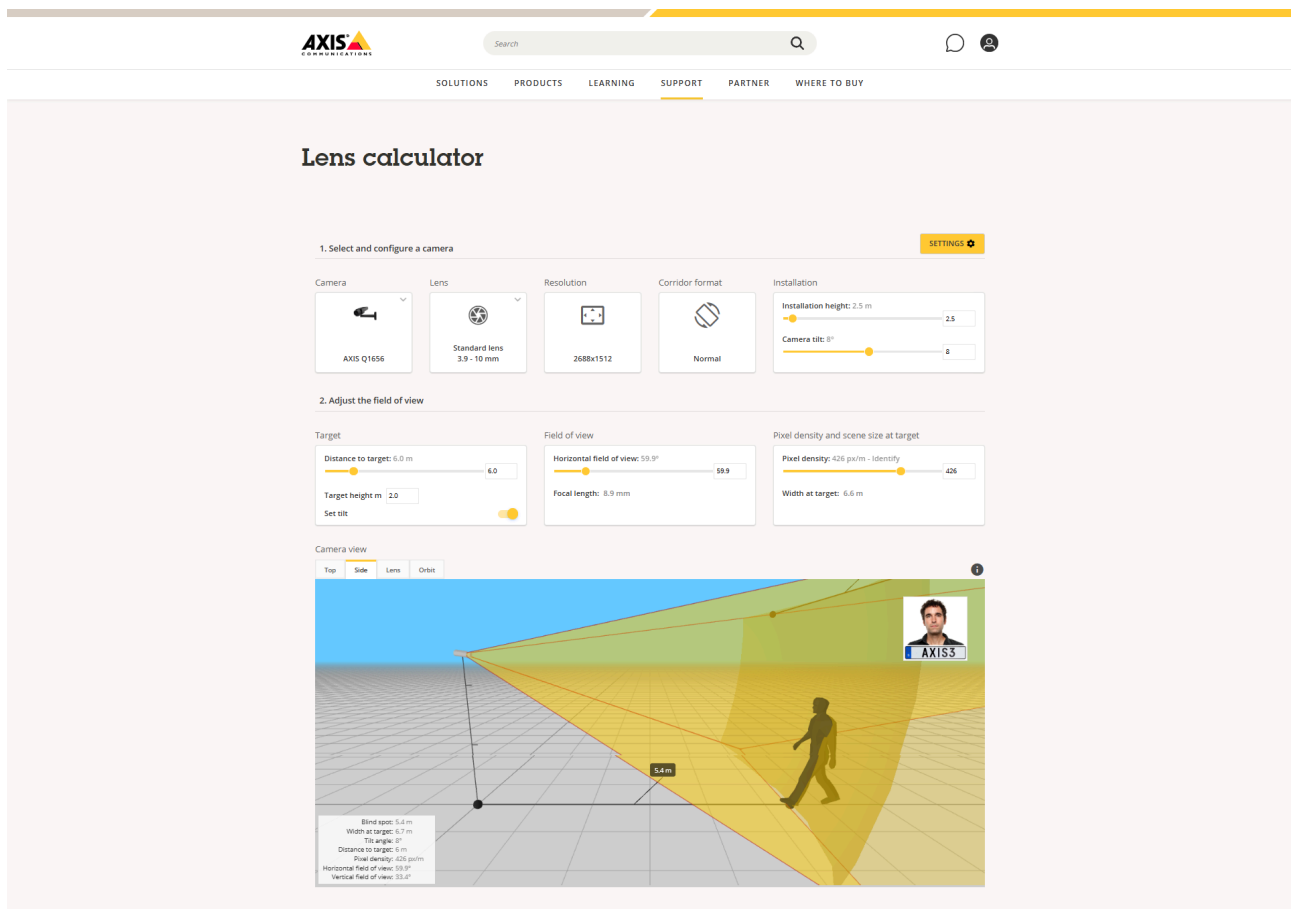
AXIS COMMUNICATIONS

Search

SOLUTIONS PRODUCTS LEARNING SUPPORT PARTNER WHERE TO BUY

Lens calculator

1. Select and configure a camera

SETTINGS

Camera
AXIS Q1656

Lens
Standard lens 3.9 - 10 mm

Resolution
2688x1512

Corridor format
Normal

Installation
Installation height: 2.5 m
2.5
Camera tilt: 8°
8

2. Adjust the field of view

Target
Distance to target: 6.0 m
6.0
Target height m 2.0
Set tilt

Field of view
Horizontal field of view: 59.9°
59.9
Focal length: 8.9 mm

Pixel density and scene size at target
Pixel density: 426 px/m - Identify
426
Width at target: 6.6 m

Camera view

Top Side Lens Orbit

AXIS3

5.4 m

Blind spot: 5.4 m
Width at target: 6.7 m
Tilt angle: 8°
Distance to target: 6 m
Pixel density: 426 px/m
Horizontal field of view: 59.9°
Vertical field of view: 33.4°